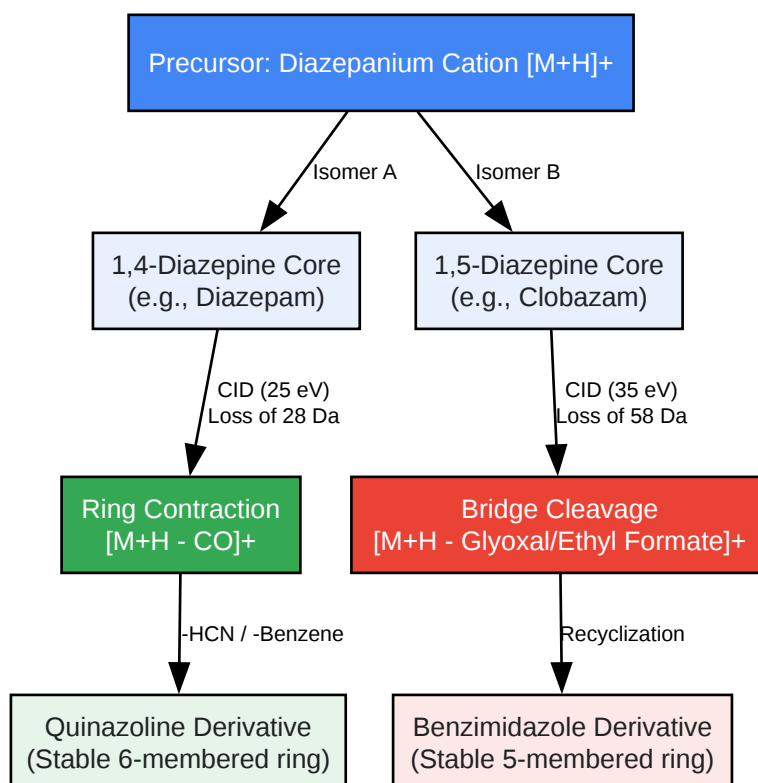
Precursor: Diazepanium Cation [M+H]+

Isomer A

Isomer B

1,4-Diazepine Core
(e.g., Diazepam)

1,5-Diazepine Core
(e.g., Clobazam)

CID (25 eV)
Loss of 28 Da

CID (35 eV)
Loss of 58 Da

Ring Contraction
[M+H - CO]+

Bridge Cleavage
[M+H - Glyoxal/Ethyl Formate]+

-HCN / -Benzene

Recyclization

Quinazoline Derivative
(Stable 6-membered ring)

Benzimidazole Derivative
(Stable 5-membered ring)